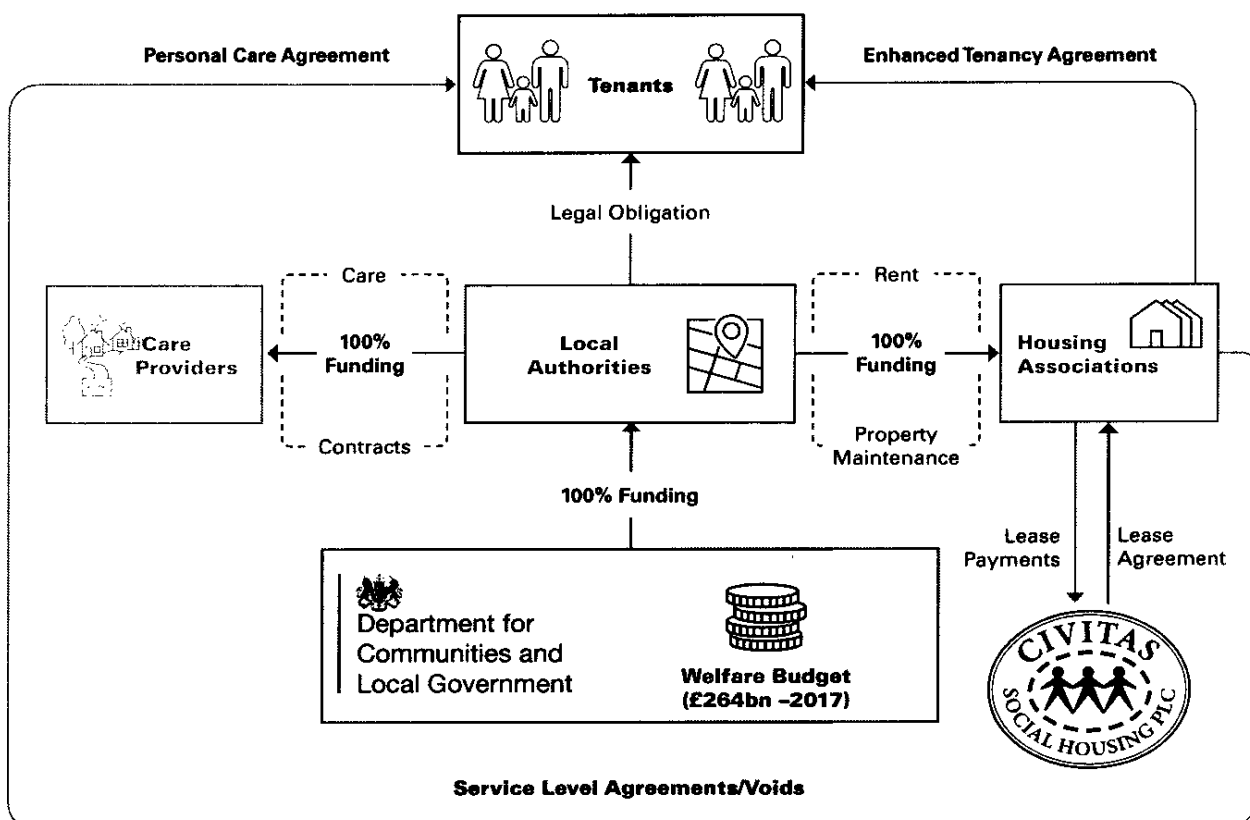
Personal Care Agreement

Tenants

Enhanced Tenancy Agreement

Legal Obligation

Care

100% Funding

Contracts

Care Providers

Local Authorities

Rent

100% Funding

Property Maintenance

Housing Associations

100% Funding

Lease Payments

Lease Agreement

Department for Communities and Local Government

Welfare Budget (£264bn –2017)

CIVITAS SOCIAL HOUSING PLC

Service Level Agreements/Voids